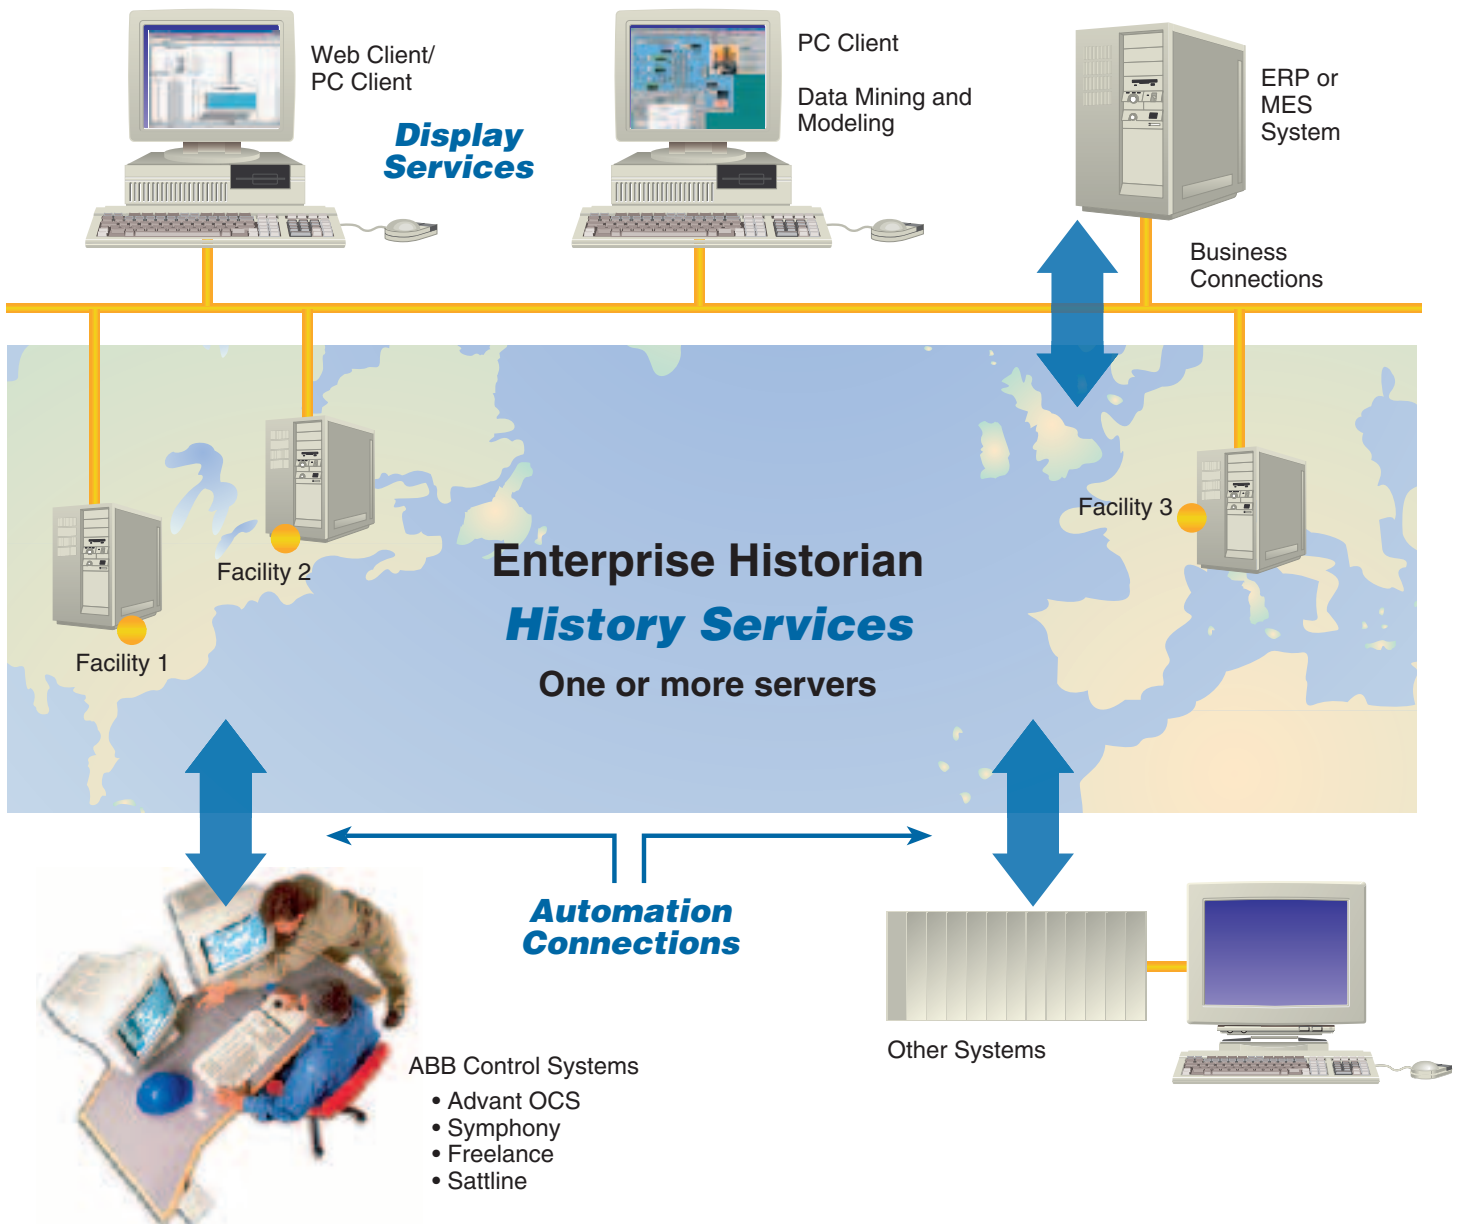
Web Client/
PC Client

Display Services

PC Client

Data Mining and Modeling

ERP or MES System

Business Connections

Facility 2

Facility 1

Facility 3

Enterprise Historian

History Services

One or more servers

Automation Connections

ABB Control Systems
• Advant OCS
• Symphony
• Freelance
• Sattline

Other Systems